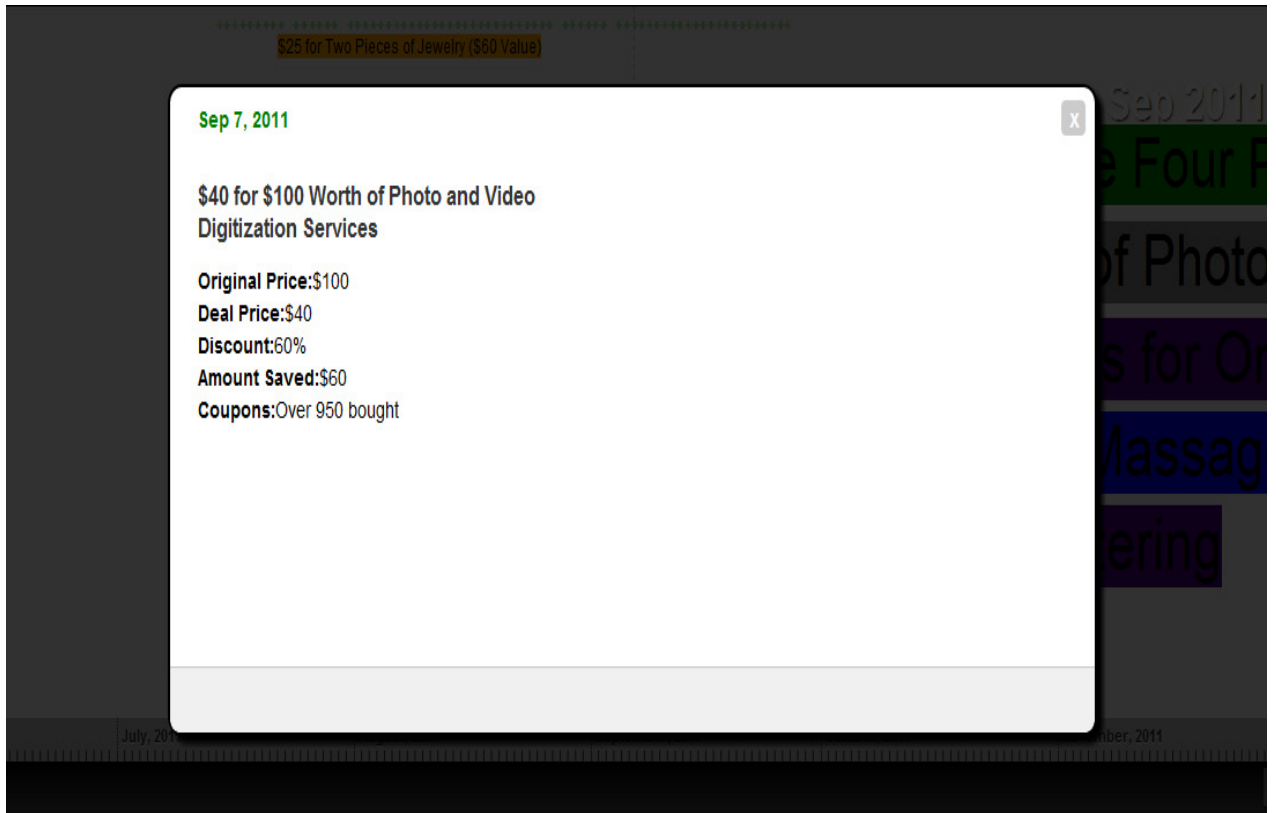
$25 for Two Pieces of Jewelry ($60 Value)

Sep 2011

e Four F

of Photo

s for O

Massag

ering

Sep 7, 2011

x

$40 for $100 Worth of Photo and Video Digitization Services

Original Price:$100
Deal Price:$40
Discount:60%
Amount Saved:$60
Coupons:Over 950 bought

July, 20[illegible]

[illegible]mber, 2011